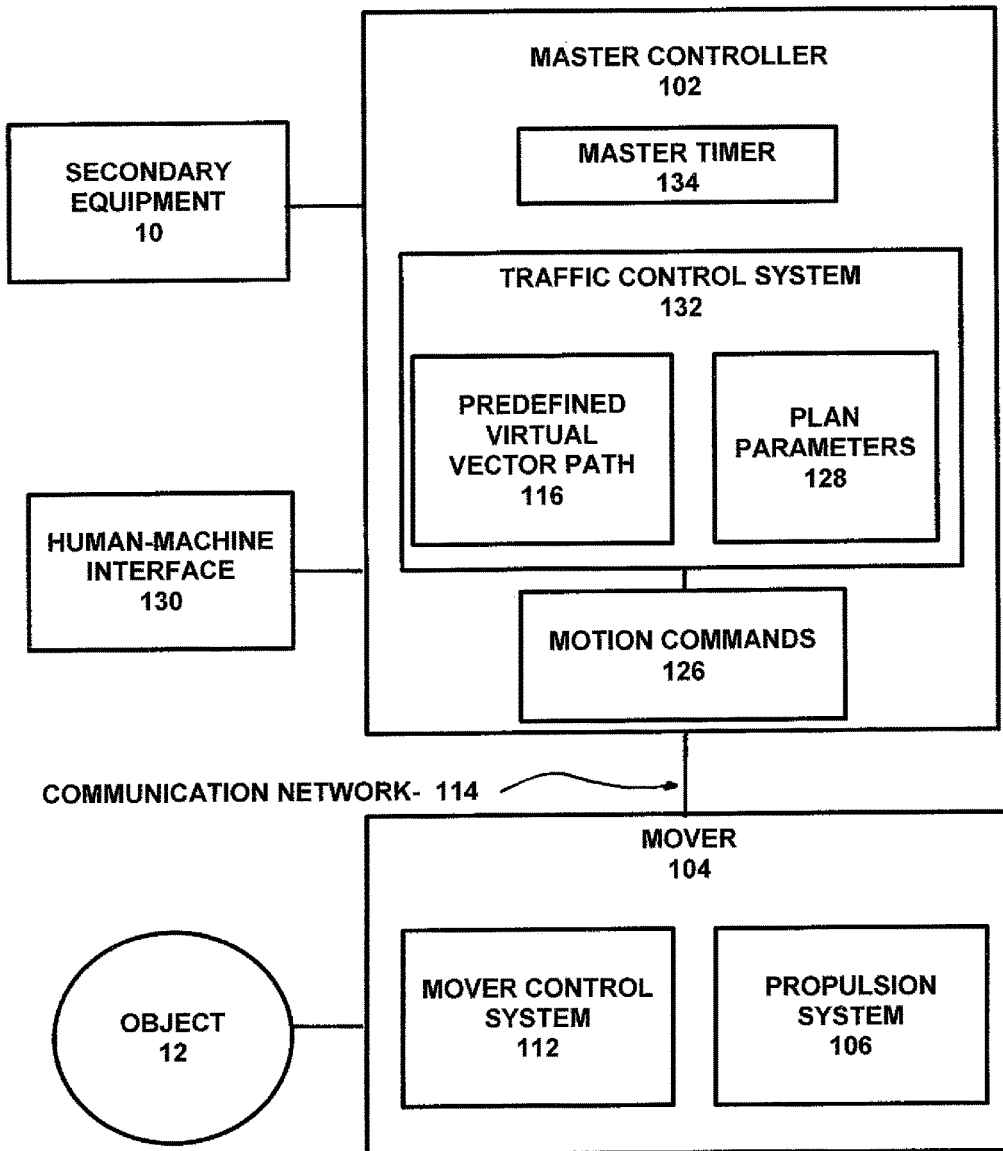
MASTER CONTROLLER
102

MASTER TIMER
134

SECONDARY EQUIPMENT
10

TRAFFIC CONTROL SYSTEM
132

PREDEFINED VIRTUAL VECTOR PATH
116

PLAN PARAMETERS
128

HUMAN-MACHINE INTERFACE
130

MOTION COMMANDS
126

COMMUNICATION NETWORK- 114

MOVER
104

OBJECT
12

MOVER CONTROL SYSTEM
112

PROPULSION SYSTEM
106